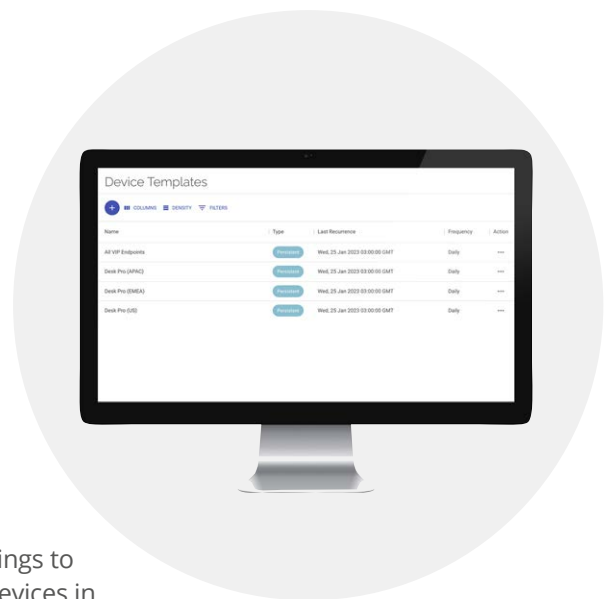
Device Templates

+ COLUMNS DENSITY FILTERS

| Name | Type | Last Recurrence | Frequency | Action |
|---|---|---|---|---|
| All VIP Endpoints | Persistent | Wed, 25 Jan 2023 03:00:00 GMT | Daily | ··· |
| Desk Pro (APAC) | Persistent | Wed, 25 Jan 2023 03:00:00 GMT | Daily | ··· |
| Desk Pro (EMEA) | Persistent | Wed, 25 Jan 2023 03:00:00 GMT | Daily | ··· |
| Desk Pro (US) | Persistent | Wed, 25 Jan 2023 03:00:00 GMT | Daily | ··· |

ings to
evices in